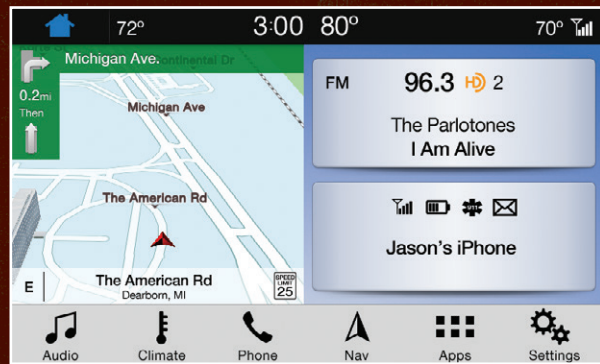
72° 3:00 80° 70°

Michigan Ave.

Continental Dr

0.2mi Then

Michigan Ave

The American Rd

E

The American Rd
Dearborn, MI

SPEED LIMIT 25

FM 96.3 HD 2

The Parlotones
I Am Alive

Jason's iPhone

Audio Climate Phone Nav Apps Settings